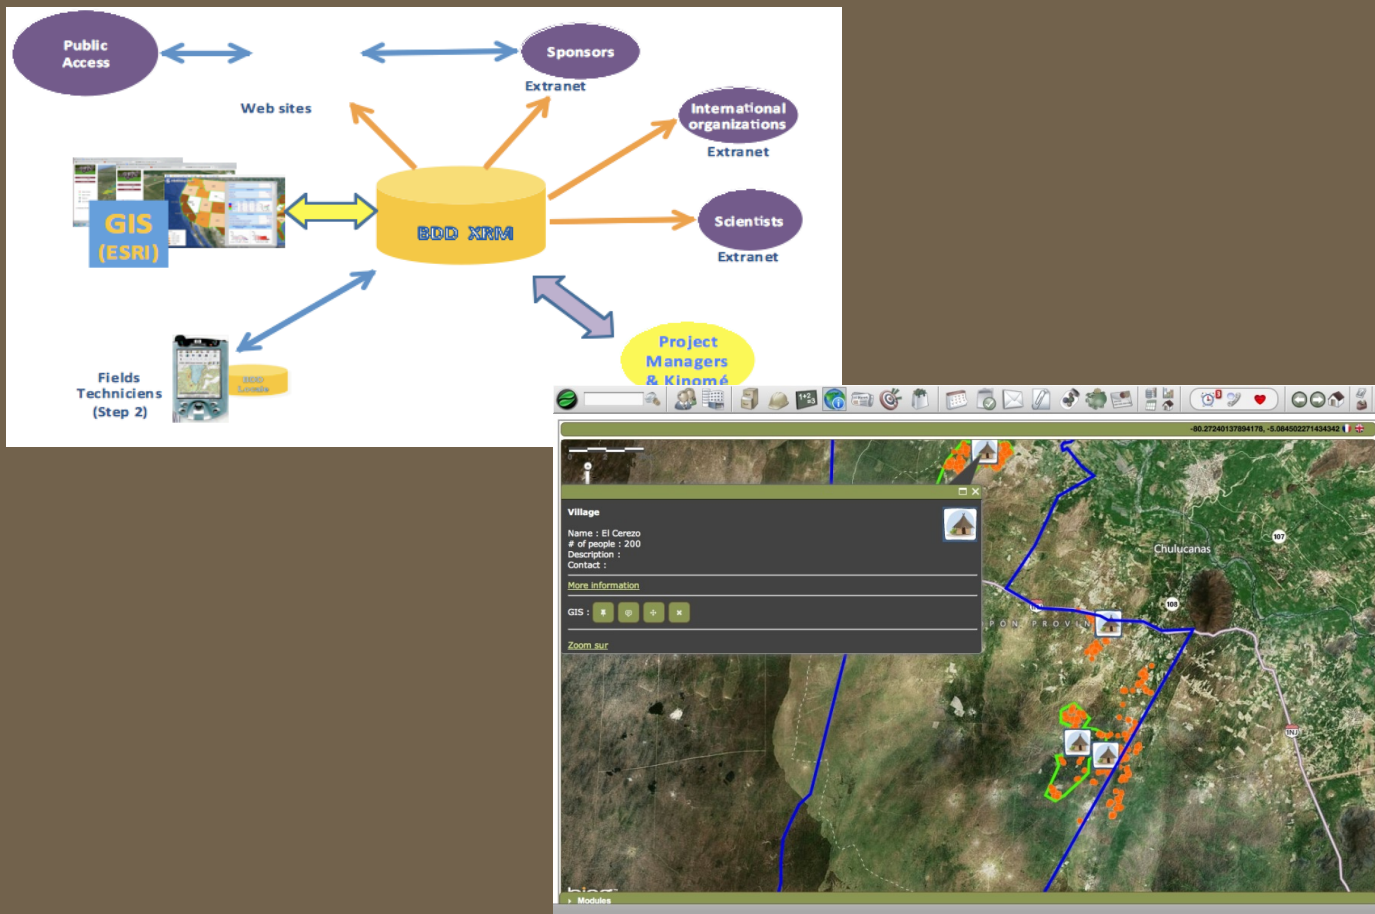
Public Access

Web sites

Sponsors

Extranet

International organizations

Extranet

GIS (ESRI)

BDD XRM

Scientists

Extranet

Fields Techniciens (Step 2)

BDD

Project Managers & Kinomé

-80.27240137894178, -5.0645022714343­42

Village

Name : El Cerezo
# of people : 200
Description :
Contact :

More information

GIS :

Zoom sur

Chulucanas

107

108

P O N  P R O V I N

Modules